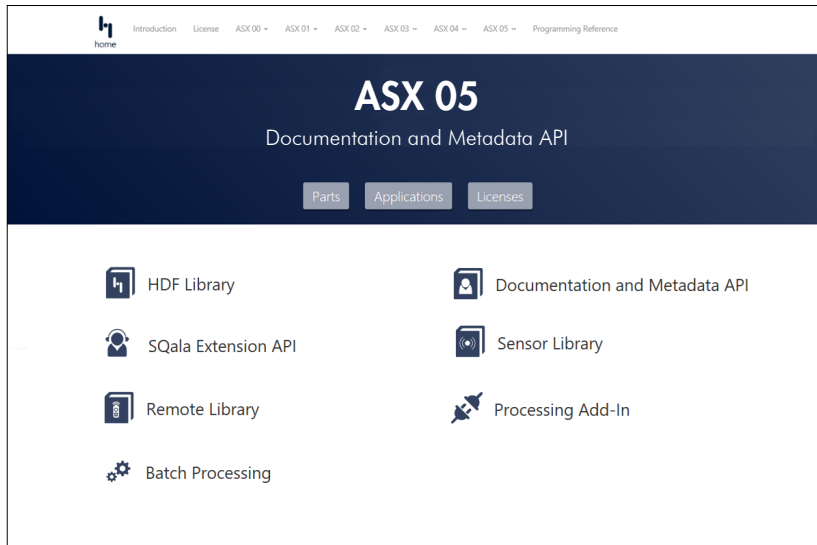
home Introduction License ASX 00 ▾ ASX 01 ▾ ASX 02 ▾ ASX 03 ▾ ASX 04 ▾ ASX 05 ▾ Programming Reference

ASX 05

Documentation and Metadata API

Parts Applications Licenses

HDF Library

Documentation and Metadata API

SQala Extension API

Sensor Library

Remote Library

Processing Add-In

Batch Processing